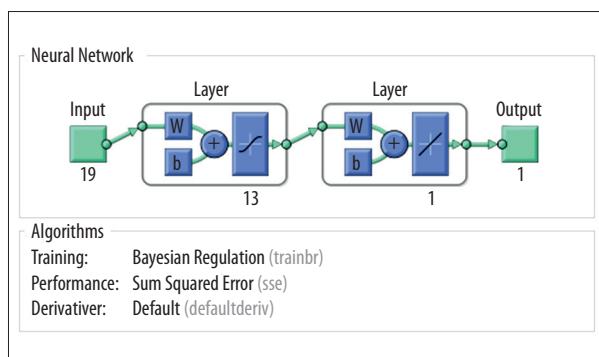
Neural Network

Layer

Layer

Input

W

+

b

19

13

W

+

b

1

Output

1

Algorithms

| Training: | Bayesian Regulation (trainbr) |
|---|---|
| Performance: | Sum Squared Error (sse) |
| Derivativer: | Default (defaultderiv) |